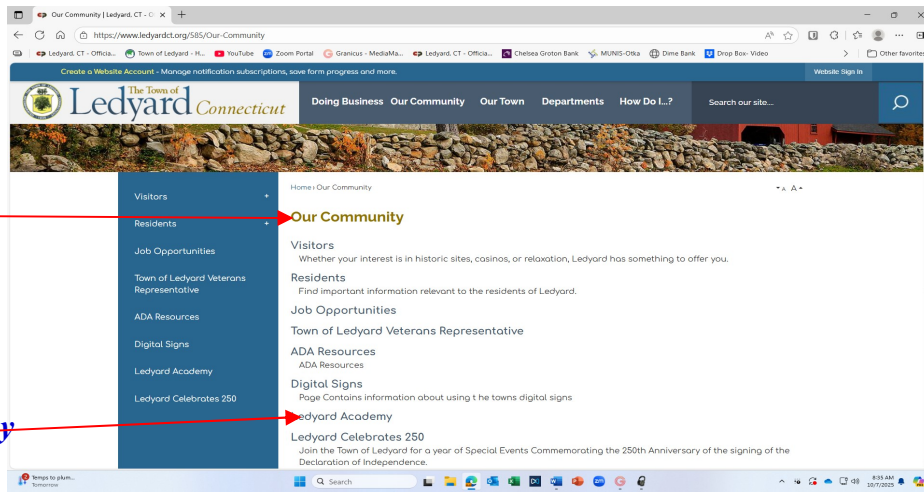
Our Community | Ledyard, CT - O ×

https://www.ledyardct.org/585/Our-Community

Ledyard, CT - Officia... Town of Ledyard - H... YouTube Zoom Portal Granicus - MediaMa... Ledyard, CT - Officia... Chelsea Groton Bank MUNIS-Otka Dime Bank Drop Box- Video Other favorites

Create a Website Account - Manage notification subscriptions, save form progress and more.

Website Sign In

The Town of Ledyard Connecticut

Doing Business Our Community Our Town Departments How Do I...?

Search our site...

Visitors +

Residents +

Job Opportunities

Town of Ledyard Veterans Representative

ADA Resources

Digital Signs

Ledyard Academy

Ledyard Celebrates 250

Home › Our Community

A A

Our Community

Visitors

Whether your interest is in historic sites, casinos, or relaxation, Ledyard has something to offer you.

Residents

Find important information relevant to the residents of Ledyard.

Job Opportunities

Town of Ledyard Veterans Representative

ADA Resources

ADA Resources

Digital Signs

Page Contains information about using t he towns digital signs

Ledyard Academy

Ledyard Celebrates 250

Join the Town of Ledyard for a year of Special Events Commemorating the 250th Anniversary of the signing of the Declaration of Independence.

Temps to plum... Tomorrow

Search

8:35 AM 10/7/2025